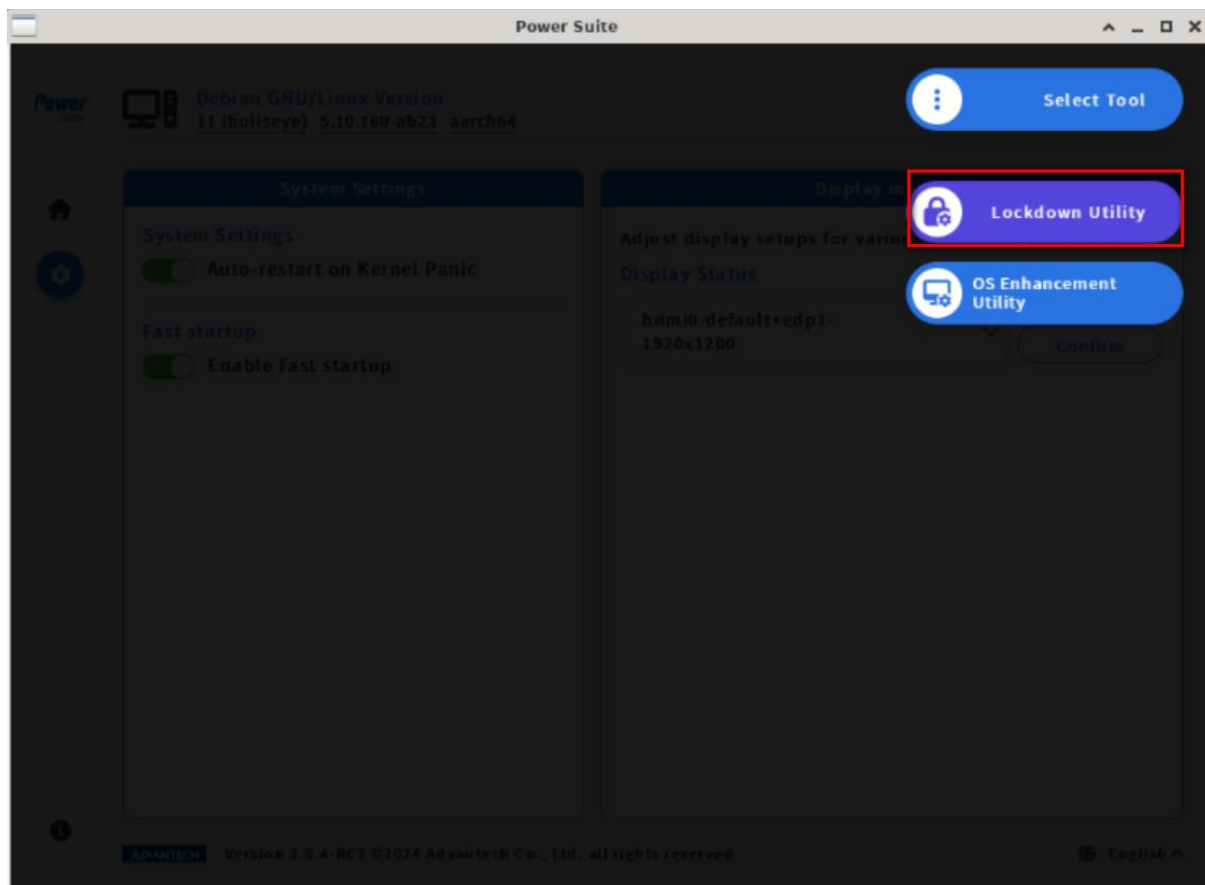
Power Suite

Power Suite

Debian GNU/Linux Version
11 (bullseye) 5.10.160-ab23 aarch64

Select Tool

Lockdown Utility

OS Enhancement Utility

System Settings

System Settings
Auto-restart on Kernel Panic

Fast startup
Enable Fast startup

Display m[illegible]

Adjust display setups for varie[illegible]

Display Status

hdmi0-default+edp1-1920x1200

Confirm

ADVANTECH Version 2.0.4-RC2 ©2024 Advantech Co., Ltd. all rights reserved

English